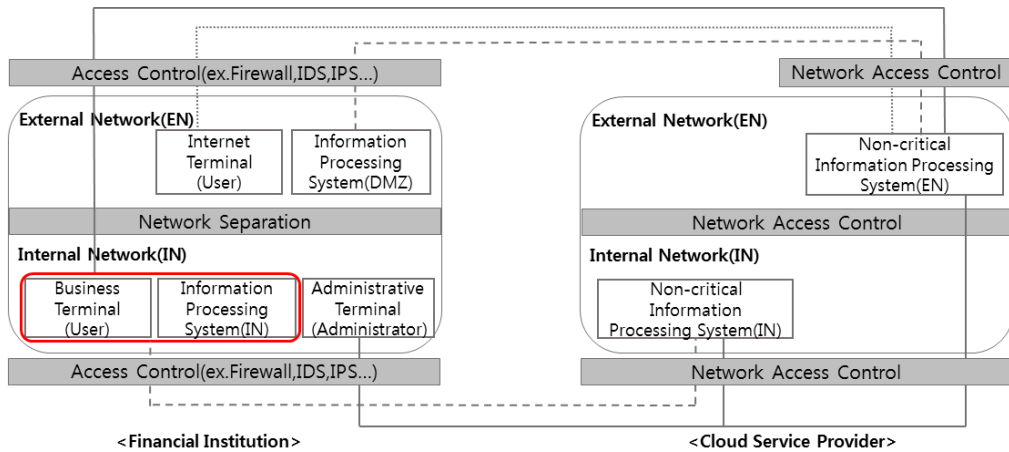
Access Control(ex.Firewall,IDS,IPS...)

External Network(EN)

Internet Terminal (User)

Information Processing System(DMZ)

Network Separation

Internal Network(IN)

Business Terminal (User)

Information Processing System(IN)

Administrative Terminal (Administrator)

Access Control(ex.Firewall,IDS,IPS...)

<Financial Institution>

Network Access Control

External Network(EN)

Non-critical Information Processing System(EN)

Network Access Control

Internal Network(IN)

Non-critical Information Processing System(IN)

Network Access Control

<Cloud Service Provider>